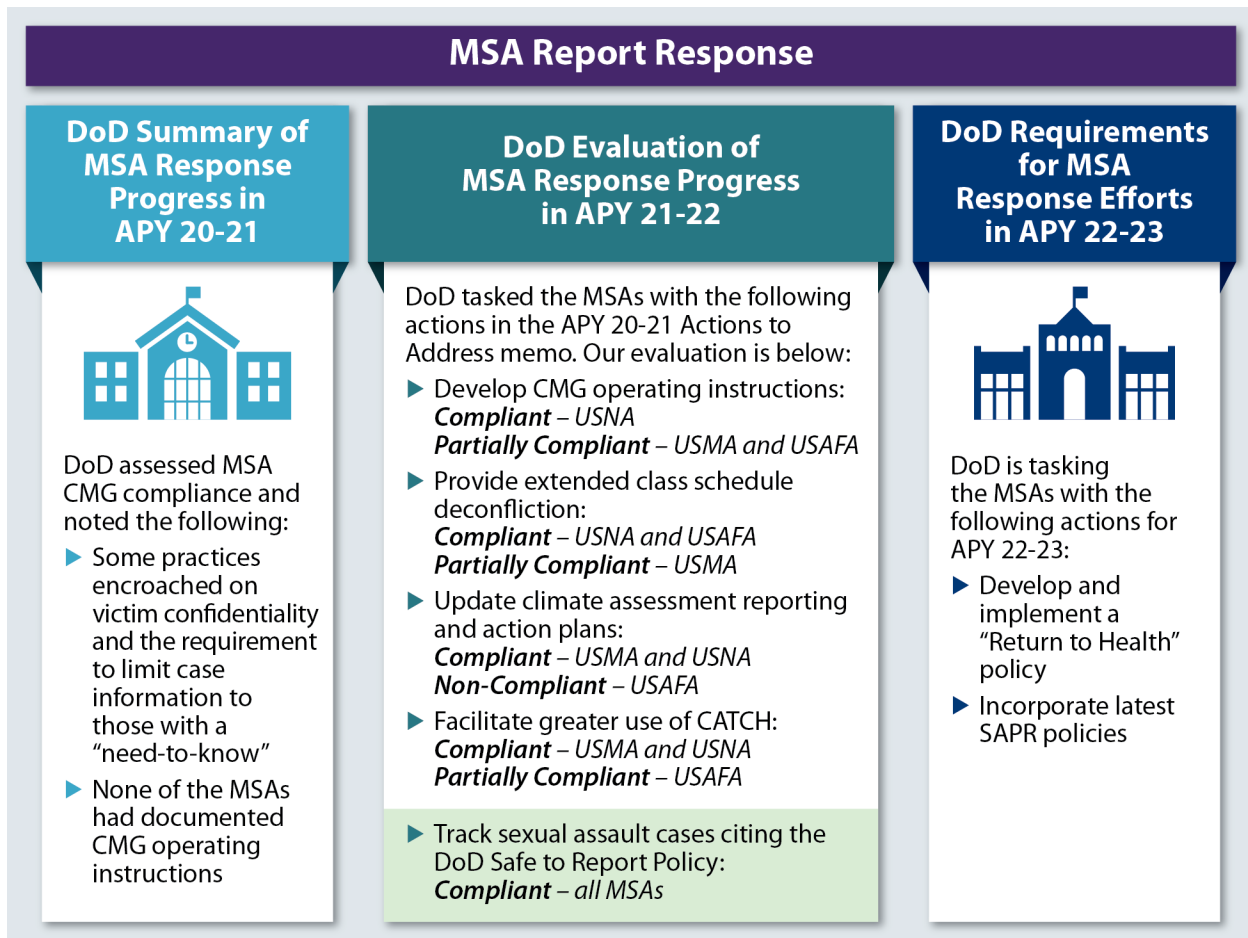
MSA Report Response

DoD Summary of MSA Response Progress in APY 20-21

DoD assessed MSA CMG compliance and noted the following:

▶ Some practices encroached on victim confidentiality and the requirement to limit case information to those with a "need-to-know"

▶ None of the MSAs had documented CMG operating instructions

DoD Evaluation of MSA Response Progress in APY 21-22

DoD tasked the MSAs with the following actions in the APY 20-21 Actions to Address memo. Our evaluation is below:

▶ Develop CMG operating instructions:
***Compliant*** *– USNA*
***Partially Compliant*** *– USMA and USAFA*

▶ Provide extended class schedule deconfliction:
***Compliant*** *– USNA and USAFA*
***Partially Compliant*** *– USMA*

▶ Update climate assessment reporting and action plans:
***Compliant*** *– USMA and USNA*
***Non-Compliant*** *– USAFA*

▶ Facilitate greater use of CATCH:
***Compliant*** *– USMA and USNA*
***Partially Compliant*** *– USAFA*

▶ Track sexual assault cases citing the DoD Safe to Report Policy:
***Compliant*** *– all MSAs*

DoD Requirements for MSA Response Efforts in APY 22-23

DoD is tasking the MSAs with the following actions for APY 22-23:

▶ Develop and implement a "Return to Health" policy

▶ Incorporate latest SAPR policies